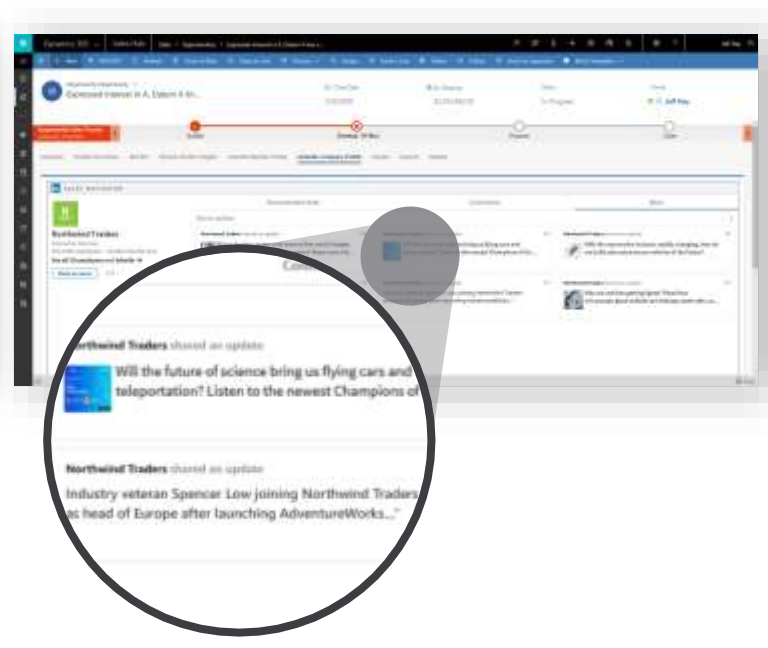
Dynamics 365

Expressed Interest in A. Datum X 4 th...

SALES NAVIGATOR

Northwind Traders

Northwind Traders shared an update

Will the future of science bring us flying cars and teleportation? Listen to the newest Champions of

Northwind Traders shared an update

Industry veteran Spencer Low joining Northwind Traders as head of Europe after launching AdventureWorks..."